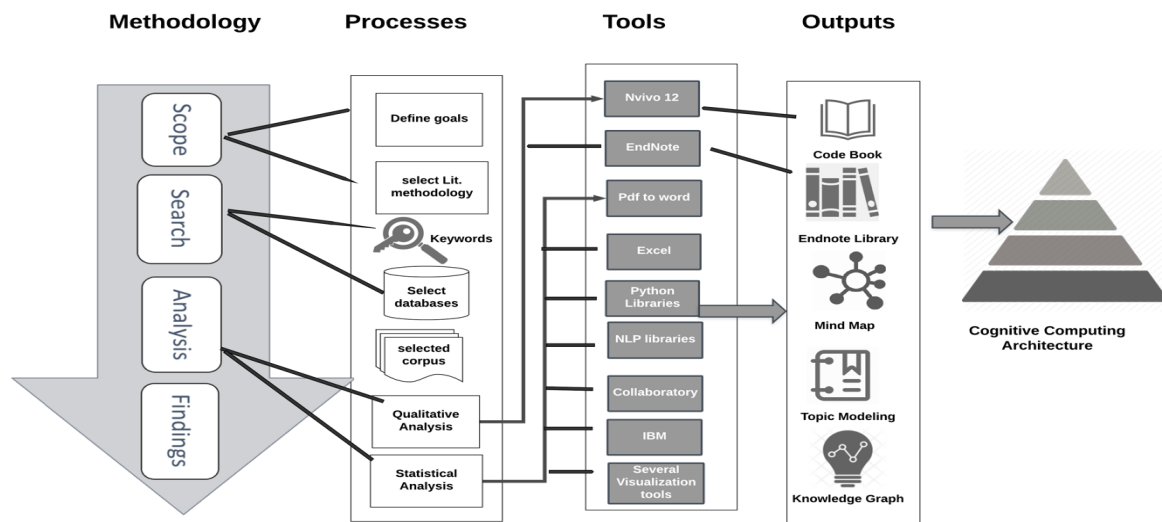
Methodology

Scope

Search

Analysis

Findings

Processes

Define goals

select Lit. methodology

Keywords

Select databases

selected corpus

Qualitative Analysis

Statistical Analysis

Tools

Nvivo 12

EndNote

Pdf to word

Excel

Python Libraries

NLP libraries

Collaboratory

IBM

Several Visualization tools

Outputs

Code Book

Endnote Library

Mind Map

Topic Modeling

Knowledge Graph

Cognitive Computing Architecture